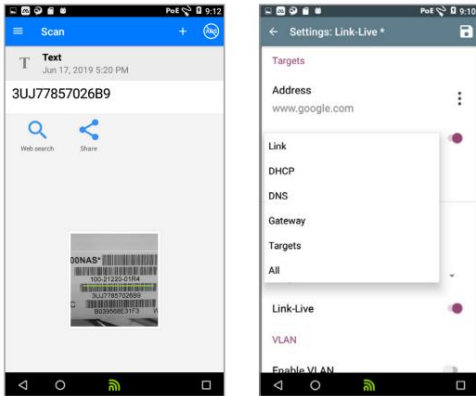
PoE 9:12

Scan

Text
Jun 17, 2019 5:20 PM

3UJ77857026B9

Web search

Share

00NAS*

100-21222-01R4

3UJ77857026B9

B039568E31F3

PoE 9:10

Settings: Link-Live *

Targets

Address
www.google.com

Link

DHCP

DNS

Gateway

Targets

All

Link-Live

VLAN

Enable VLAN